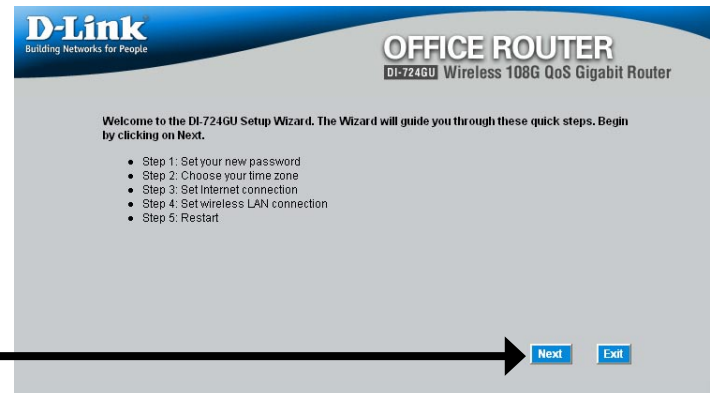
D-Link
Building Networks for People

OFFICE ROUTER
DI-724GU Wireless 108G QoS Gigabit Router

Welcome to the DI-724GU Setup Wizard. The Wizard will guide you through these quick steps. Begin by clicking on Next.

- Step 1: Set your new password
- Step 2: Choose your time zone
- Step 3: Set Internet connection
- Step 4: Set wireless LAN connection
- Step 5: Restart

Next
Exit